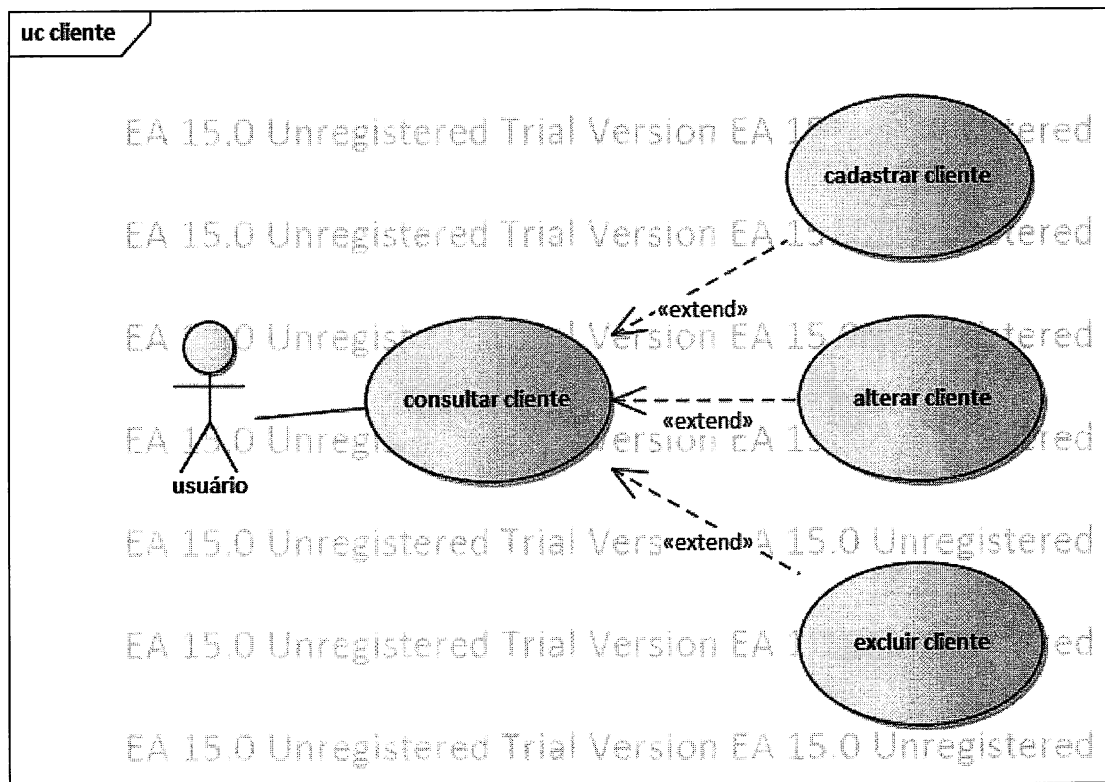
uc cliente

EA 15.0 Unregistered Trial Version EA 15.0 Unregistered

cadastrar cliente

EA 15.0 Unregistered Trial Version EA 15.0 Unregistered

«extend»

EA 15.0 Unregistered Trial Version EA 15.0 Unregistered

consultar cliente

«extend»

alterar cliente

EA 15.0 Unregistered Trial Version EA 15.0 Unregistered

usuário

EA 15.0 Unregistered Trial Version «extend» EA 15.0 Unregistered

excluir cliente

EA 15.0 Unregistered Trial Version EA 15.0 Unregistered

EA 15.0 Unregistered Trial Version EA 15.0 Unregistered